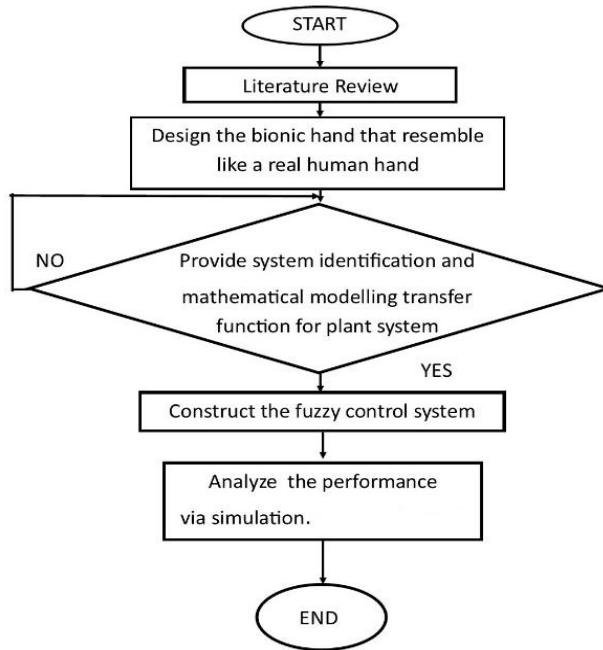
START

Literature Review

Design the bionic hand that resemble like a real human hand

NO

Provide system identification and mathematical modelling transfer function for plant system

YES

Construct the fuzzy control system

Analyze the performance via simulation.

END